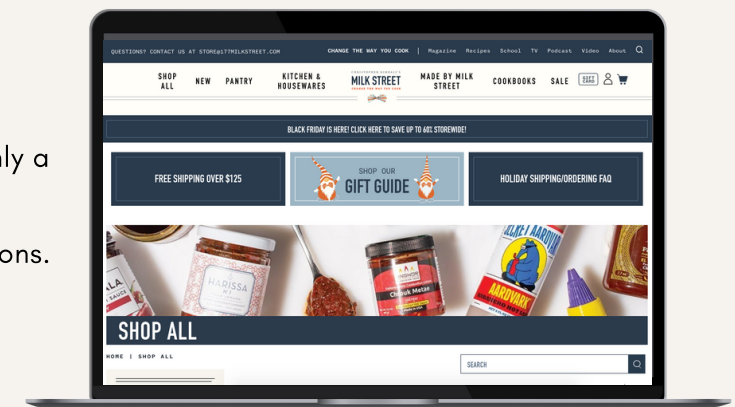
ly a

ons.

QUESTIONS? CONTACT US AT STORE@177MILKSTREET.COM

CHANGE THE WAY YOU COOK | Magazine Recipes School TV Podcast Video About

SHOP ALL NEW PANTRY KITCHEN & HOUSEWARES

CHRISTOPHER KIMBALL'S MILK STREET CHANGE THE WAY YOU COOK

MADE BY MILK STREET COOKBOOKS SALE GIFT CARD

BLACK FRIDAY IS HERE! CLICK HERE TO SAVE UP TO 60% STOREWIDE!

FREE SHIPPING OVER $125

SHOP OUR GIFT GUIDE

HOLIDAY SHIPPING/ORDERING FAQ

HARISSA

Chersk Metae

AARDVARK

SHOP ALL

HOME | SHOP ALL

SEARCH